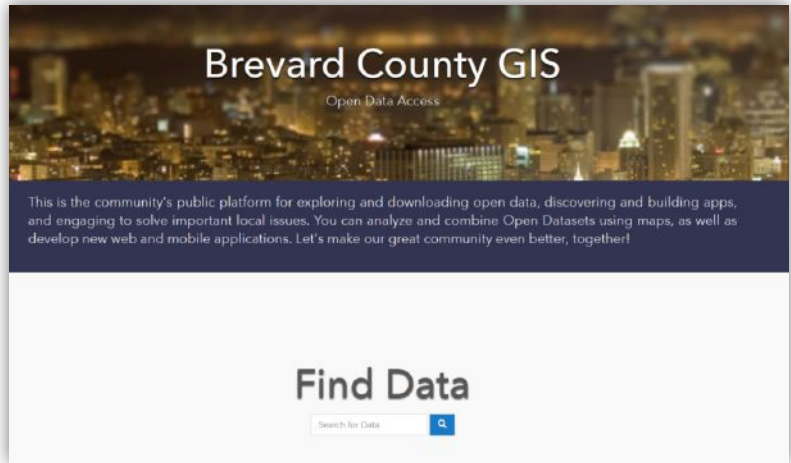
Brevard County GIS

Open Data Access

This is the community's public platform for exploring and downloading open data, discovering and building apps, and engaging to solve important local issues. You can analyze and combine Open Datasets using maps, as well as develop new web and mobile applications. Let's make our great community even better, together!

Find Data

Search for Data